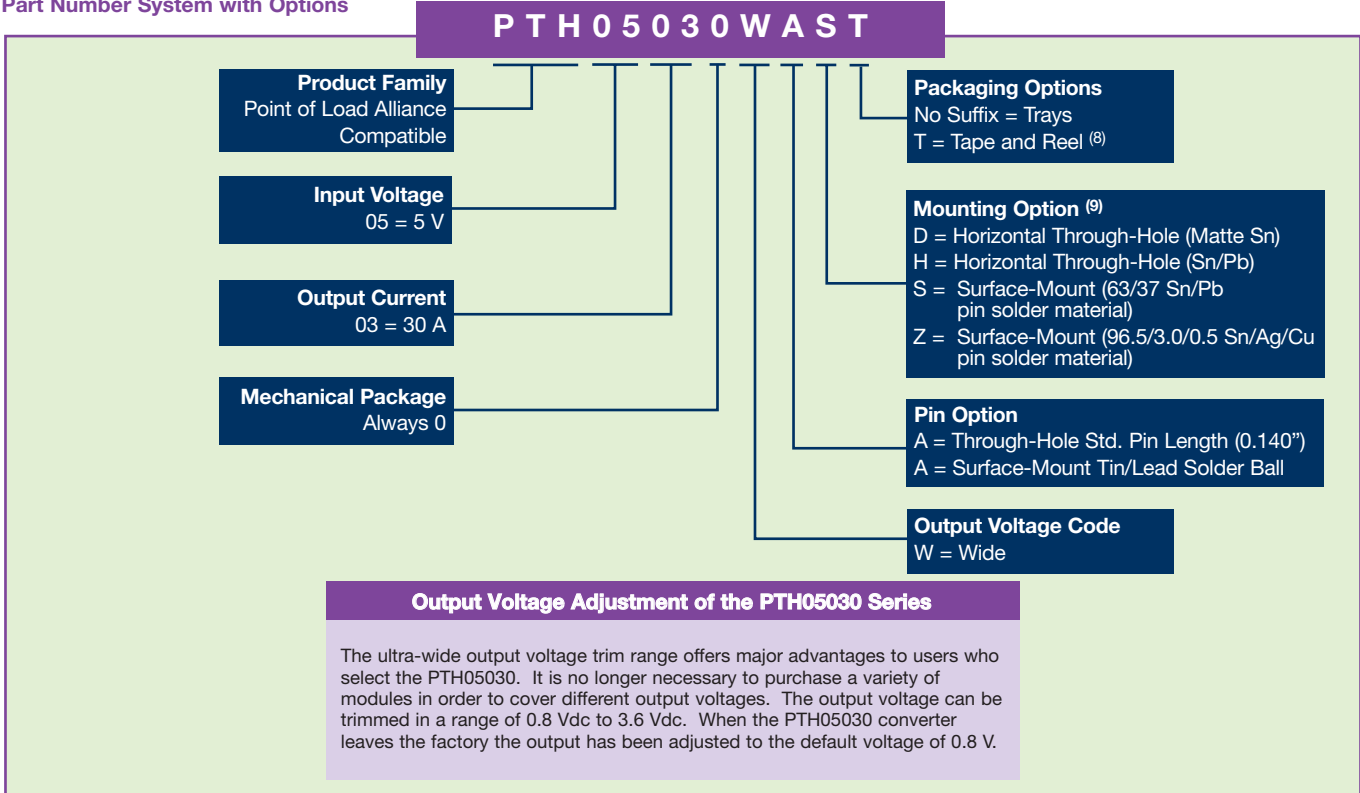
Part Number System with Options

PTH05030WAST

Product Family
Point of Load Alliance Compatible

Input Voltage
05 = 5 V

Output Current
03 = 30 A

Mechanical Package
Always 0

Packaging Options
No Suffix = Trays
T = Tape and Reel $^{(8)}$

Mounting Option $^{(9)}$
D = Horizontal Through-Hole (Matte Sn)
H = Horizontal Through-Hole (Sn/Pb)
S = Surface-Mount (63/37 Sn/Pb pin solder material)
Z = Surface-Mount (96.5/3.0/0.5 Sn/Ag/Cu pin solder material)

Pin Option
A = Through-Hole Std. Pin Length (0.140")
A = Surface-Mount Tin/Lead Solder Ball

Output Voltage Code
W = Wide

Output Voltage Adjustment of the PTH05030 Series

The ultra-wide output voltage trim range offers major advantages to users who select the PTH05030. It is no longer necessary to purchase a variety of modules in order to cover different output voltages. The output voltage can be trimmed in a range of 0.8 Vdc to 3.6 Vdc. When the PTH05030 converter leaves the factory the output has been adjusted to the default voltage of 0.8 V.